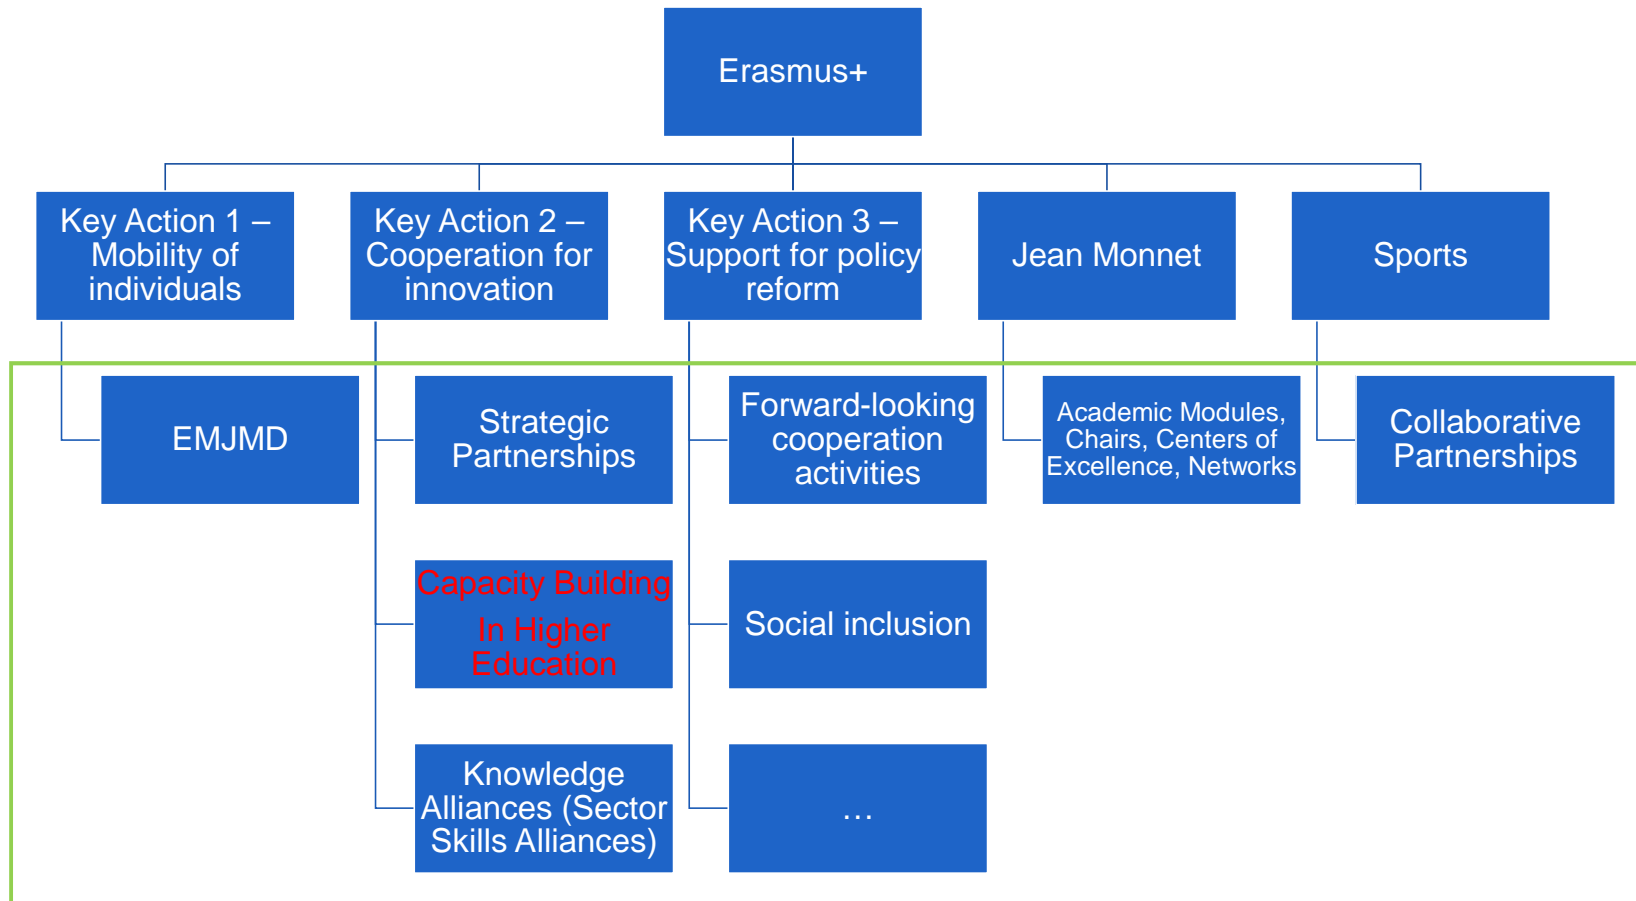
Erasmus+

Key Action 1 – Mobility of individuals

Key Action 2 – Cooperation for innovation

Key Action 3 – Support for policy reform

Jean Monnet

Sports

EMJMD

Strategic Partnerships

Forward-looking cooperation activities

Academic Modules, Chairs, Centers of Excellence, Networks

Collaborative Partnerships

Capacity Building In Higher Education

Social inclusion

Knowledge Alliances (Sector Skills Alliances)

…